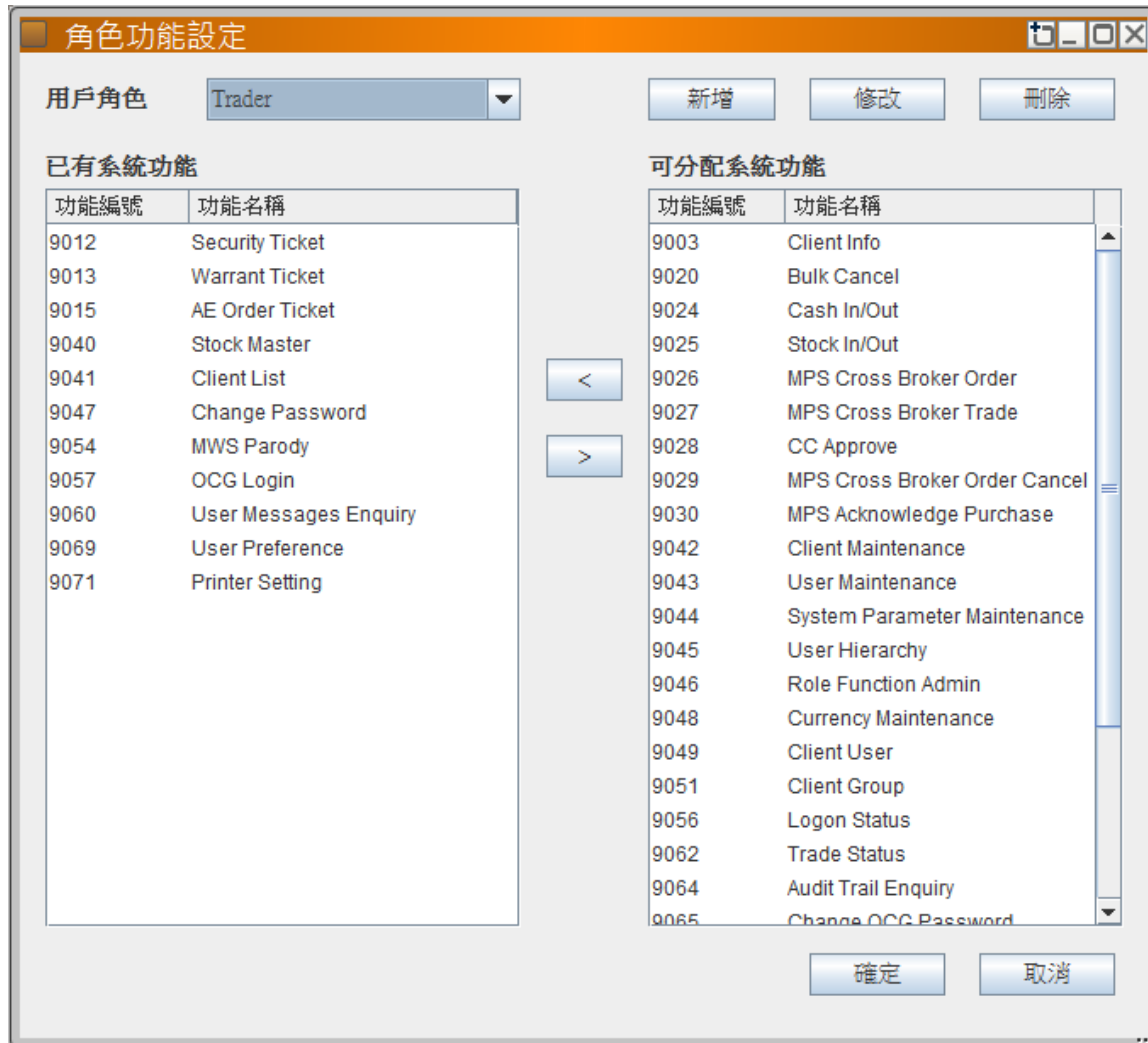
角色功能設定

用戶角色 Trader

新增 修改 刪除

已有系統功能

| 功能編號 | 功能名稱 |
|---|---|
| 9012 | Security Ticket |
| 9013 | Warrant Ticket |
| 9015 | AE Order Ticket |
| 9040 | Stock Master |
| 9041 | Client List |
| 9047 | Change Password |
| 9054 | MWS Parody |
| 9057 | OCG Login |
| 9060 | User Messages Enquiry |
| 9069 | User Preference |
| 9071 | Printer Setting |

<

>

可分配系統功能

| 功能編號 | 功能名稱 |
|---|---|
| 9003 | Client Info |
| 9020 | Bulk Cancel |
| 9024 | Cash In/Out |
| 9025 | Stock In/Out |
| 9026 | MPS Cross Broker Order |
| 9027 | MPS Cross Broker Trade |
| 9028 | CC Approve |
| 9029 | MPS Cross Broker Order Cancel |
| 9030 | MPS Acknowledge Purchase |
| 9042 | Client Maintenance |
| 9043 | User Maintenance |
| 9044 | System Parameter Maintenance |
| 9045 | User Hierarchy |
| 9046 | Role Function Admin |
| 9048 | Currency Maintenance |
| 9049 | Client User |
| 9051 | Client Group |
| 9056 | Logon Status |
| 9062 | Trade Status |
| 9064 | Audit Trail Enquiry |
| 9065 | Change OCG Password |

確定 取消